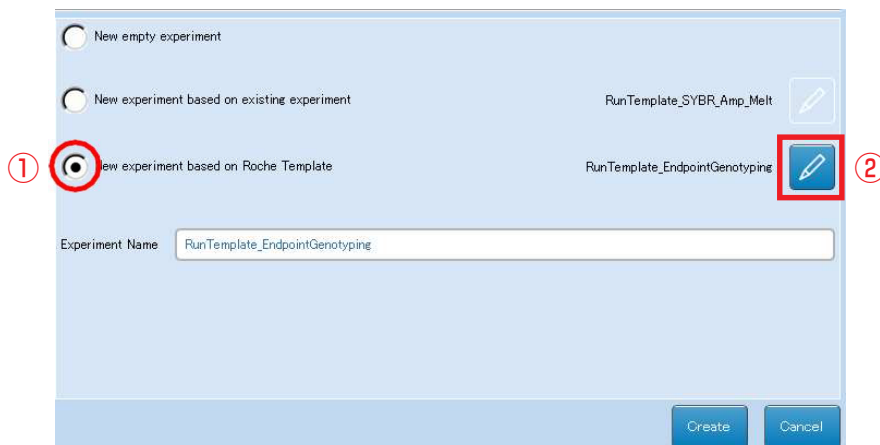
New empty experiment

New experiment based on existing experiment

RunTemplate_SYBR_Amp_Melt

①

New experiment based on Roche Template

RunTemplate_EndpointGenotyping

②

Experiment Name

RunTemplate_EndpointGenotyping

Create

Cancel